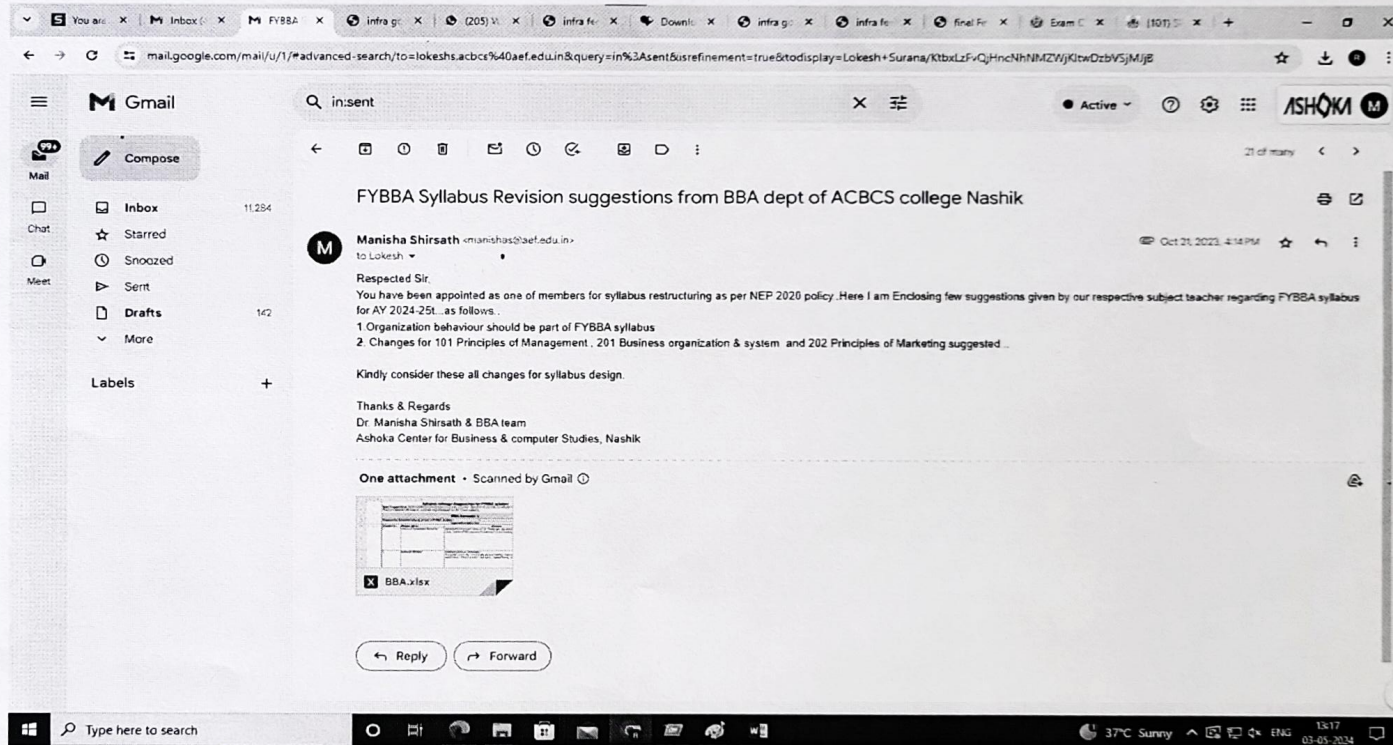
You are × | Inbox × | FYBBA × | infra × | (205) × | infra × | Downl × | infra × | infra × | final Fr × | Exam × | (10T) × | +

mail.google.com/mail/u/1/#advanced-search/to=lokeshs.acbcs%40aef.edu.in&query=in%3Asent&isrefinement=true&todisplay=Lokesh+Surana/KtbxLzFvQjHncNhNMZWjKltwDzbVSjMJjB

Gmail

in:sent

Active

ASHOKA

99+ Mail

Chat

Meet

Compose

Inbox 11,284

Starred

Snoozed

Sent

Drafts 142

More

Labels +

21 of many

FYBBA Syllabus Revision suggestions from BBA dept of ACBCS college Nashik

Manisha Shirsath <manishas@aef.edu.in>

to Lokesh

Oct 21, 2023, 4:14 PM

Respected Sir,

You have been appointed as one of members for syllabus restructuring as per NEP 2020 policy .Here I am Enclosing few suggestions given by our respective subject teacher regarding FYBBA syllabus for AY 2024-25t...as follows..

1.Organization behaviour should be part of FYBBA syllabus

2. Changes for 101 Principles of Management , 201 Business organization & system and 202 Principles of Marketing suggested ..

Kindly consider these all changes for syllabus design.

Thanks & Regards

Dr. Manisha Shirsath & BBA team

Ashoka Center for Business & computer Studies, Nashik

One attachment • Scanned by Gmail

BBA.xlsx

Reply

Forward

Type here to search

37°C Sunny ENG 13:17 03-05-2024